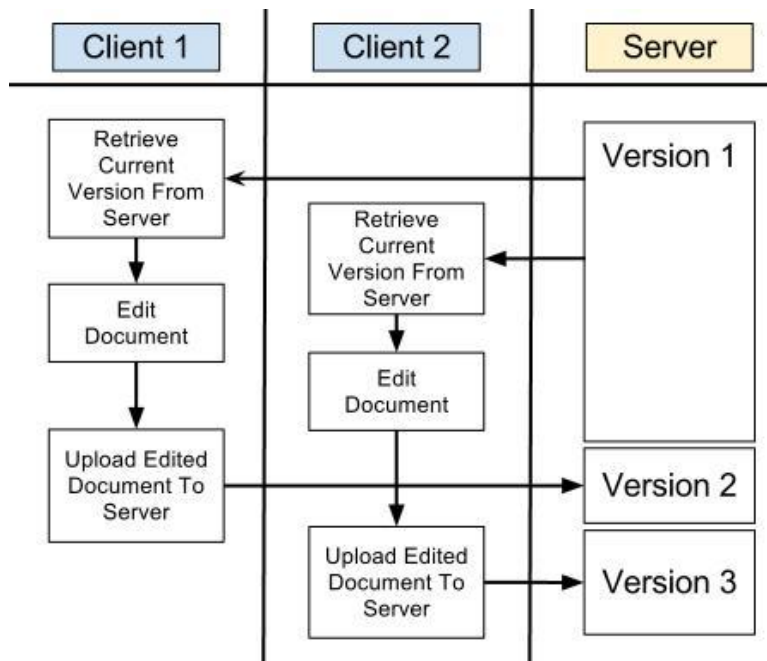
Client 1

Client 2

Server

Retrieve Current Version From Server

Version 1

Retrieve Current Version From Server

Edit Document

Edit Document

Upload Edited Document To Server

Version 2

Upload Edited Document To Server

Version 3